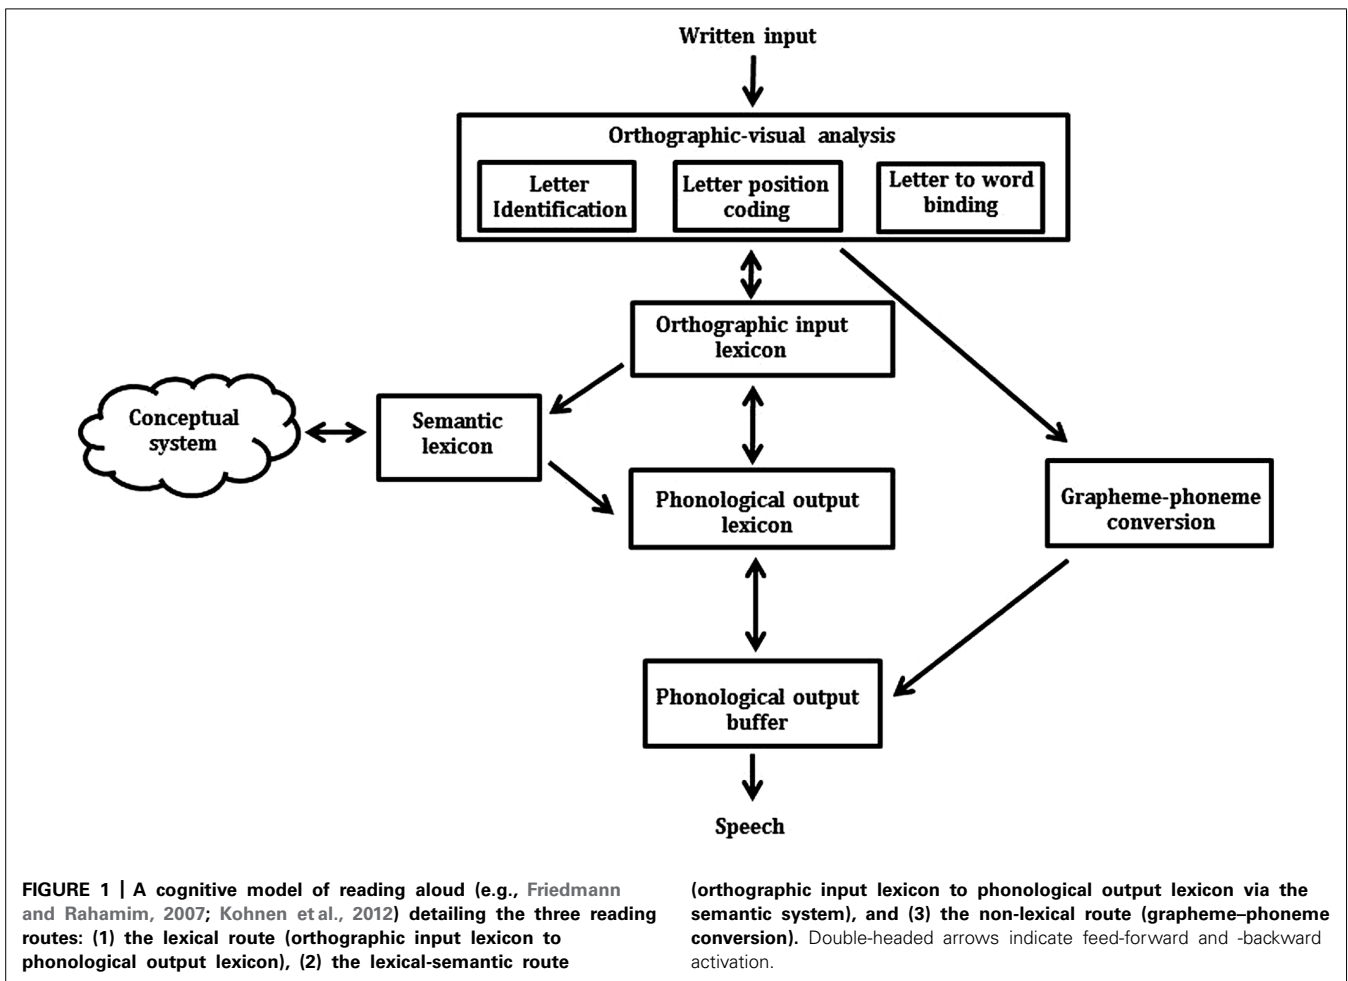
Written input

Orthographic-visual analysis

Letter Identification

Letter position coding

Letter to word binding

Orthographic input lexicon

Conceptual system

Semantic lexicon

Phonological output lexicon

Grapheme-phoneme conversion

Phonological output buffer

Speech

FIGURE 1 | A cognitive model of reading aloud (e.g., Friedmann and Rahamim, 2007; Kohnen et al., 2012) detailing the three reading routes: (1) the lexical route (orthographic input lexicon to phonological output lexicon), (2) the lexical-semantic route (orthographic input lexicon to phonological output lexicon via the semantic system), and (3) the non-lexical route (grapheme–phoneme conversion). Double-headed arrows indicate feed-forward and -backward activation.